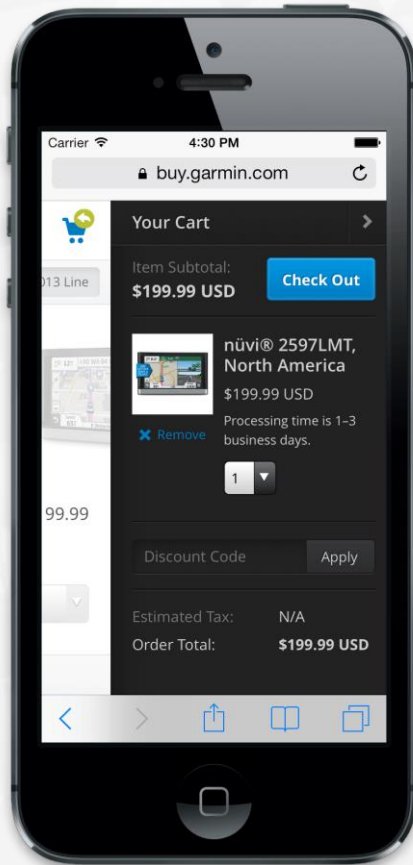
Carrier 4:30 PM

buy.garmin.com

013 Line

Your Cart

Item Subtotal:
$199.99 USD

Check Out

nüvi® 2597LMT, North America

$199.99 USD

Processing time is 1–3 business days.

Remove

1

99.99

Discount Code

Apply

Estimated Tax: N/A

Order Total: $199.99 USD